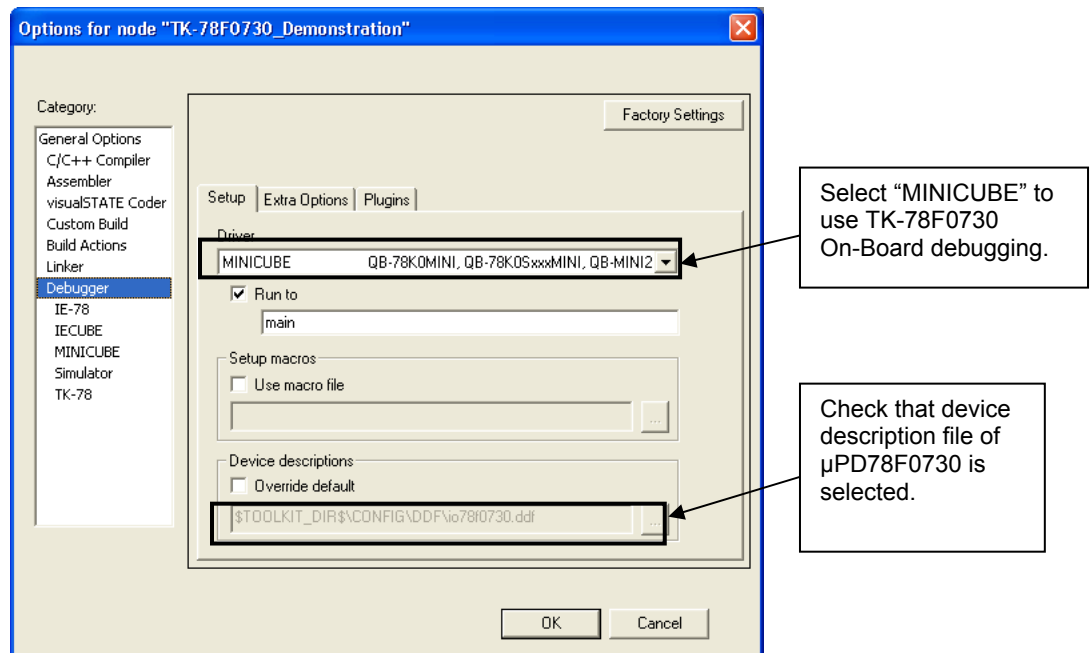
Options for node "TK-78F0730_Demonstration"

Category:

General Options
C/C++ Compiler
Assembler
visualSTATE Coder
Custom Build
Build Actions
Linker
Debugger
IE-78
IECUBE
MINICUBE
Simulator
TK-78

Factory Settings

Setup | Extra Options | Plugins

Driver
MINICUBE QB-78K0MINI, QB-78K0SxxxMINI, QB-MINI2

Run to
main

Setup macros
Use macro file

Device descriptions
Override default
$TOOLKIT_DIR$\CONFIG\DDF\io78f0730.ddf

OK Cancel

Select "MINICUBE" to use TK-78F0730 On-Board debugging.

Check that device description file of µPD78F0730 is selected.